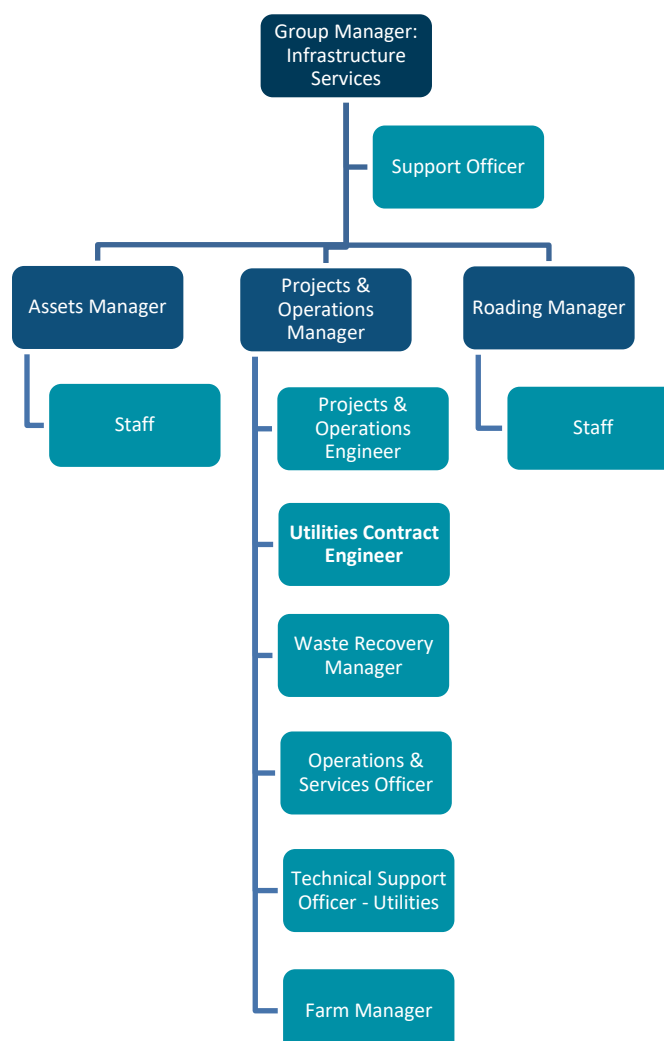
Group Manager: Infrastructure Services

Support Officer

Assets Manager

Projects & Operations Manager

Roading Manager

Staff

Projects & Operations Engineer

Staff

**Utilities Contract Engineer**

Waste Recovery Manager

Operations & Services Officer

Technical Support Officer - Utilities

Farm Manager